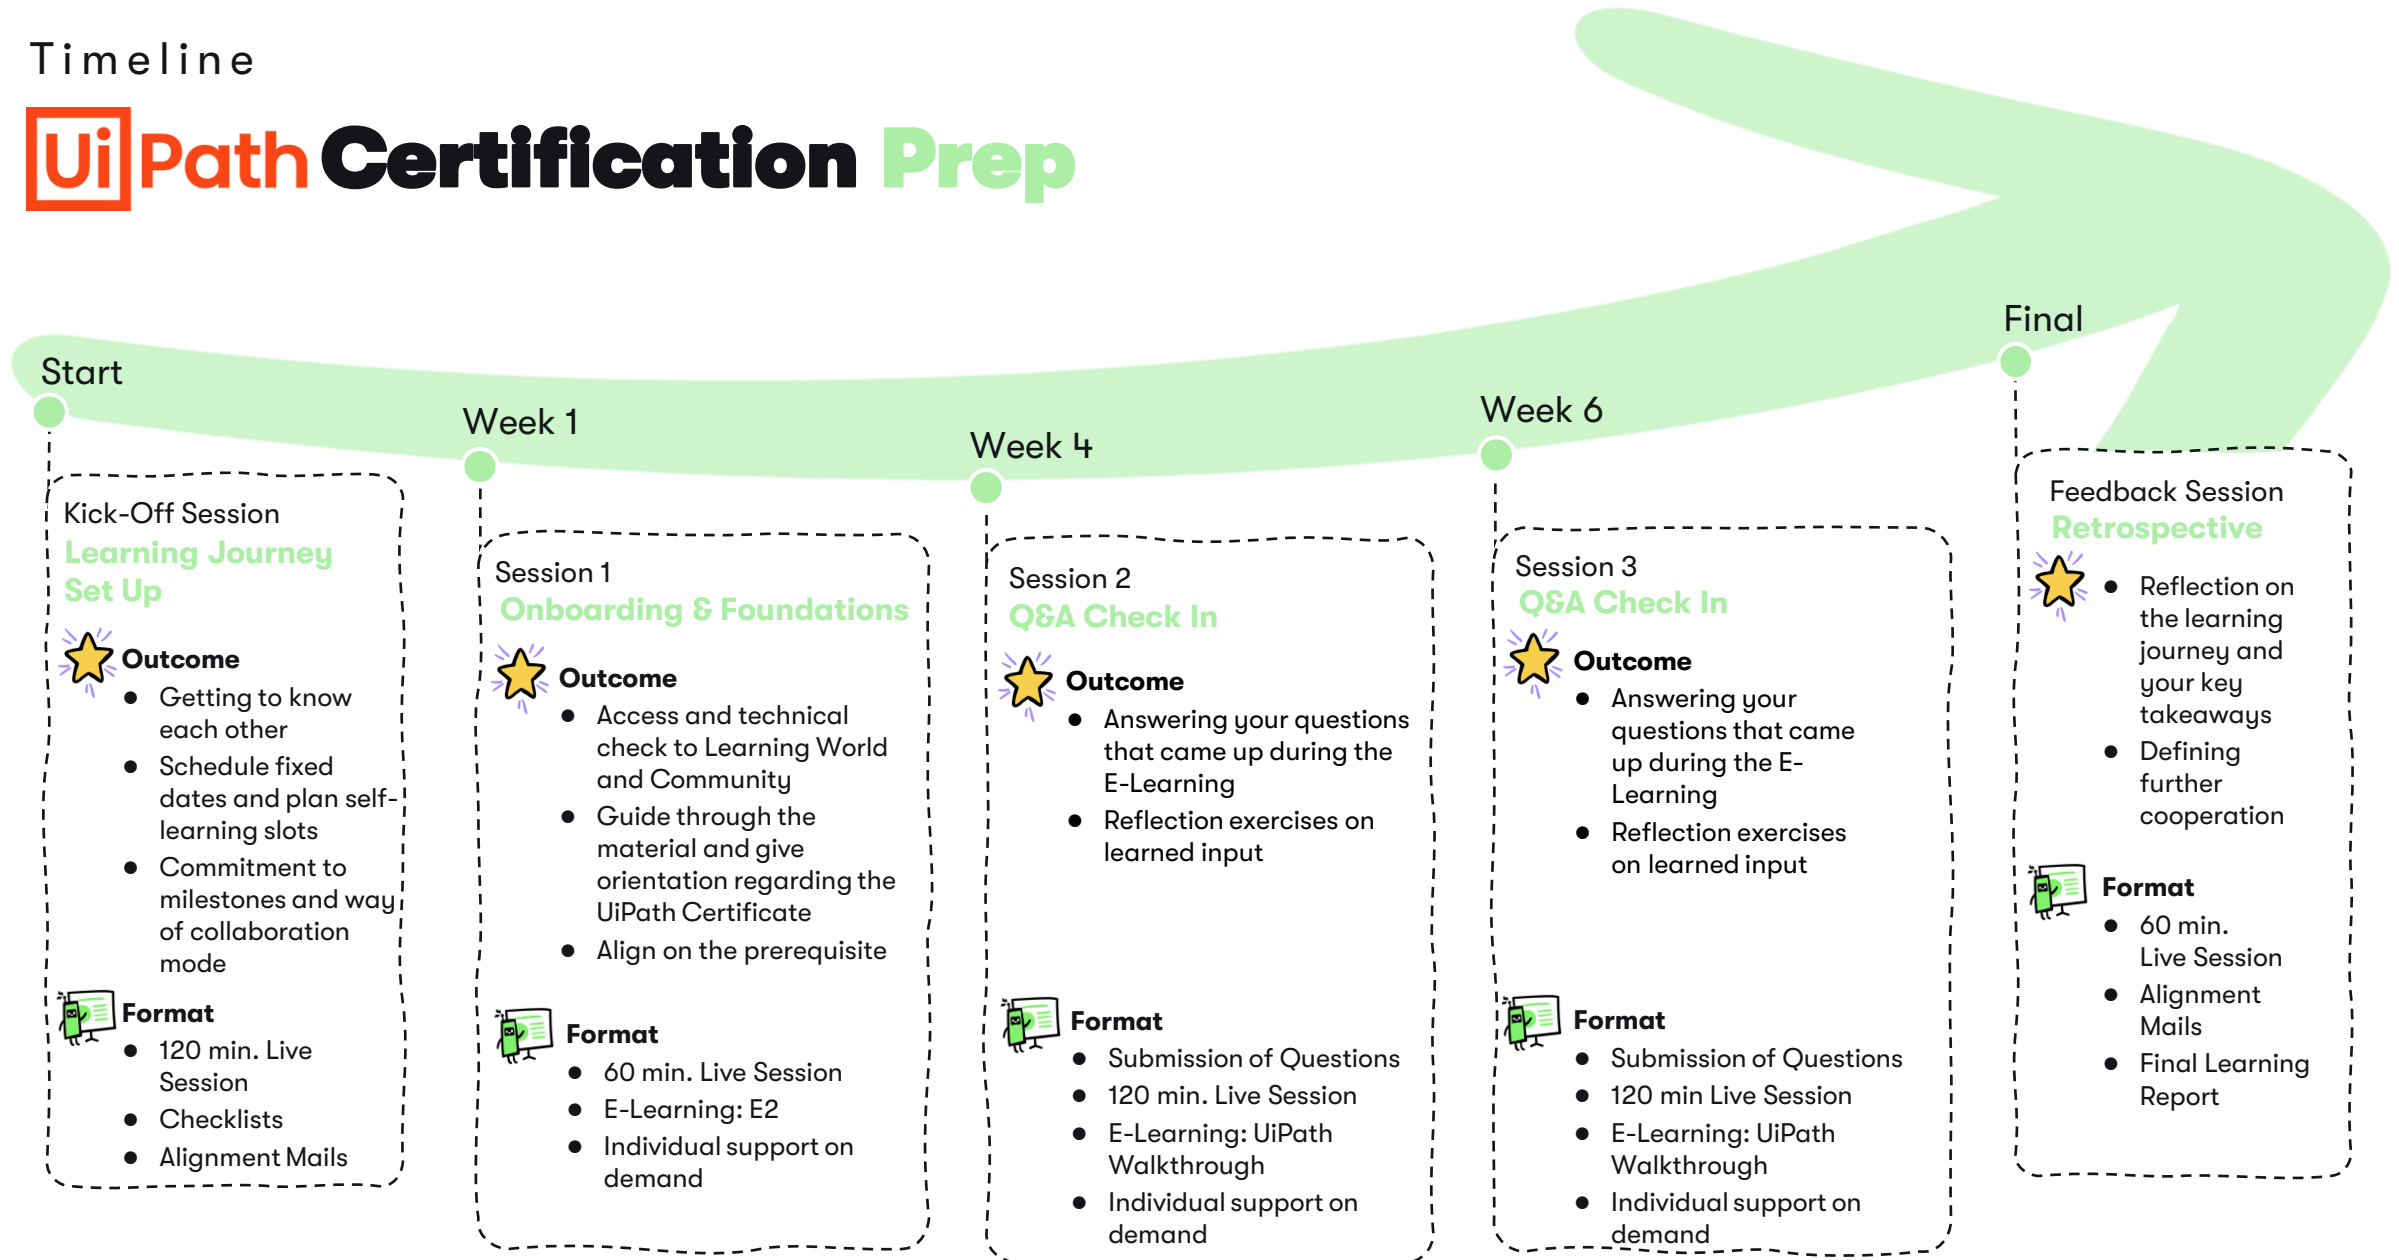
Timeline

UiPath Certification Prep

Start

Kick-Off Session
Learning Journey Set Up

Outcome
- Getting to know each other
- Schedule fixed dates and plan self-learning slots
- Commitment to milestones and way of collaboration mode

Format
- 120 min. Live Session
- Checklists
- Alignment Mails

Week 1

Session 1
Onboarding & Foundations

Outcome
- Access and technical check to Learning World and Community
- Guide through the material and give orientation regarding the UiPath Certificate
- Align on the prerequisite

Format
- 60 min. Live Session
- E-Learning: E2
- Individual support on demand

Week 4

Session 2
Q&A Check In

Outcome
- Answering your questions that came up during the E-Learning
- Reflection exercises on learned input

Format
- Submission of Questions
- 120 min. Live Session
- E-Learning: UiPath Walkthrough
- Individual support on demand

Week 6

Session 3
Q&A Check In

Outcome
- Answering your questions that came up during the E-Learning
- Reflection exercises on learned input

Format
- Submission of Questions
- 120 min Live Session
- E-Learning: UiPath Walkthrough
- Individual support on demand

Final

Feedback Session
Retrospective

- Reflection on the learning journey and your key takeaways
- Defining further cooperation

Format
- 60 min. Live Session
- Alignment Mails
- Final Learning Report